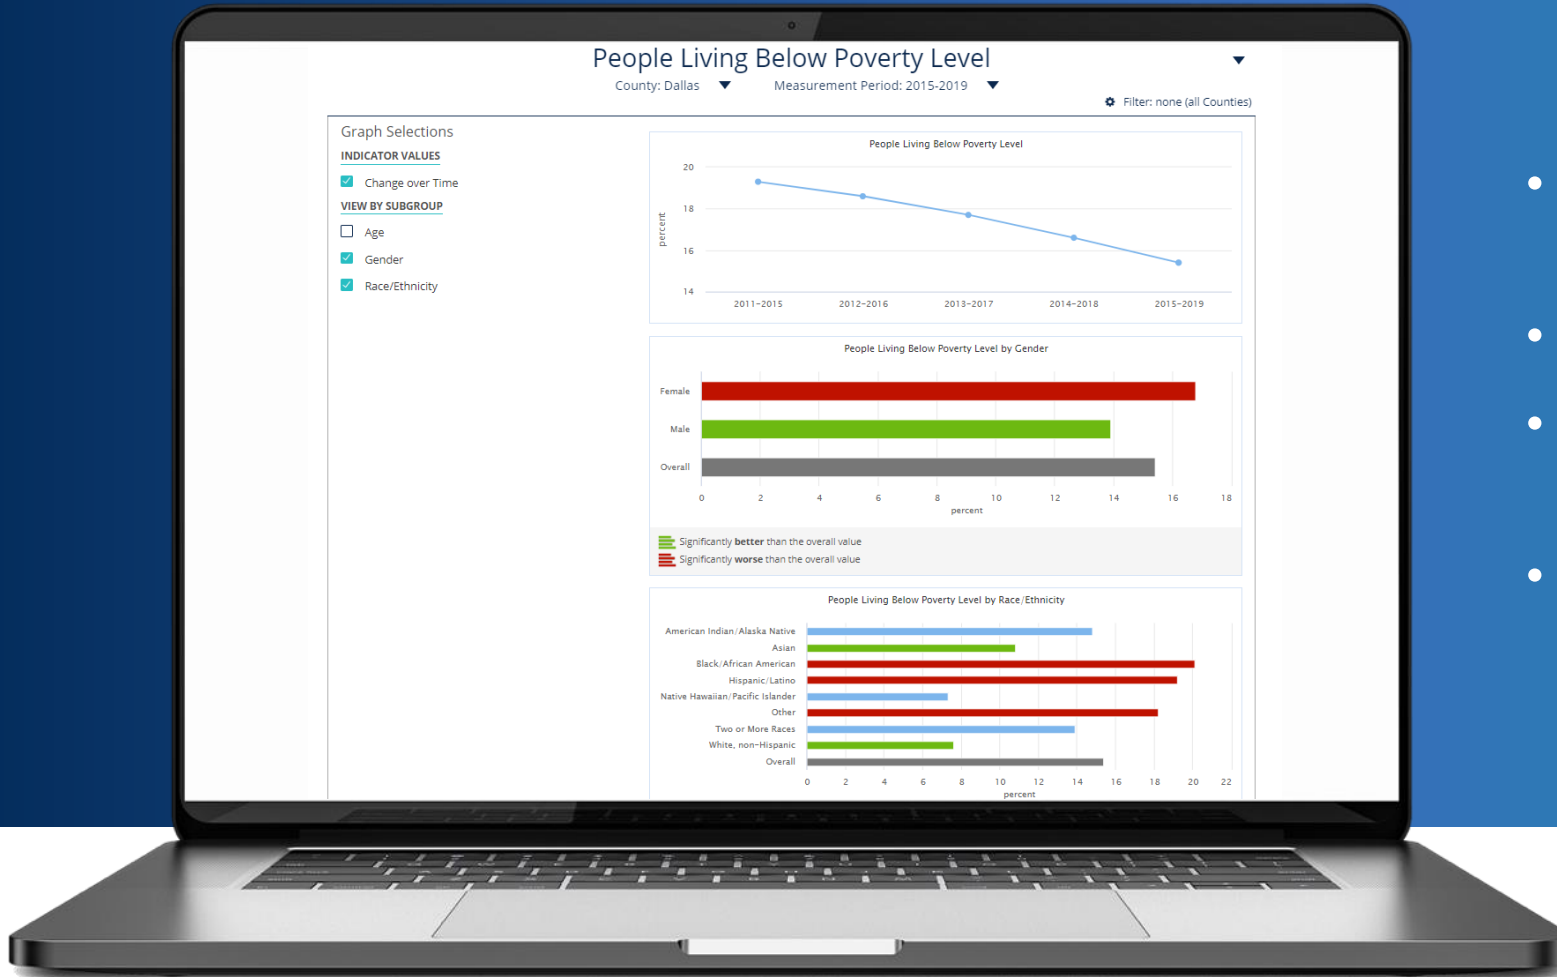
People Living Below Poverty Level

County: Dallas

Measurement Period: 2015-2019

Filter: none (all Counties)

Graph Selections

INDICATOR VALUES

Change over Time

VIEW BY SUBGROUP

Age

Gender

Race/Ethnicity

People Living Below Poverty Level

20
18
16
14

percent

2011-2015
2012-2016
2013-2017
2014-2018
2015-2019

People Living Below Poverty Level by Gender

Female
Male
Overall

0 2 4 6 8 10 12 14 16 18

percent

Significantly **better** than the overall value
Significantly **worse** than the overall value

People Living Below Poverty Level by Race/Ethnicity

American Indian/Alaska Native
Asian
Black/African American
Hispanic/Latino
Native Hawaiian/Pacific Islander
Other
Two or More Races
White, non-Hispanic
Overall

0 2 4 6 8 10 12 14 16 18 20 22

percent